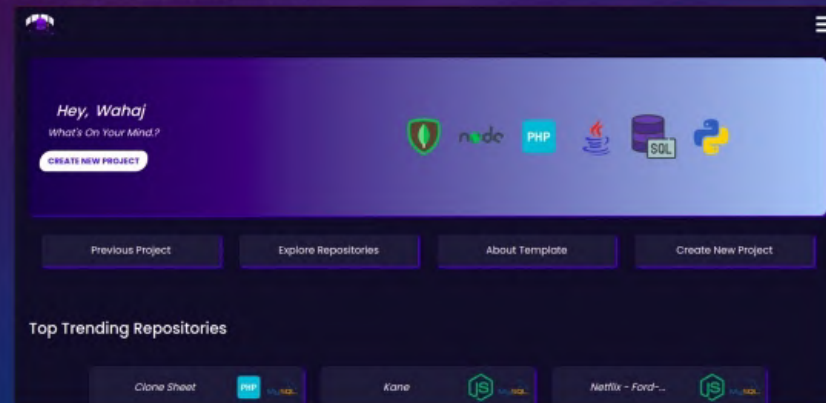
Hey, Wahaj
What's On Your Mind.?
CREATE NEW PROJECT

node PHP SQL

Previous Project
Explore Repositories
About Template
Create New Project

Top Trending Repositories

Clone Sheet PHP MySQL
Kane JS MySQL
Netflix - Ford-... JS MySQL